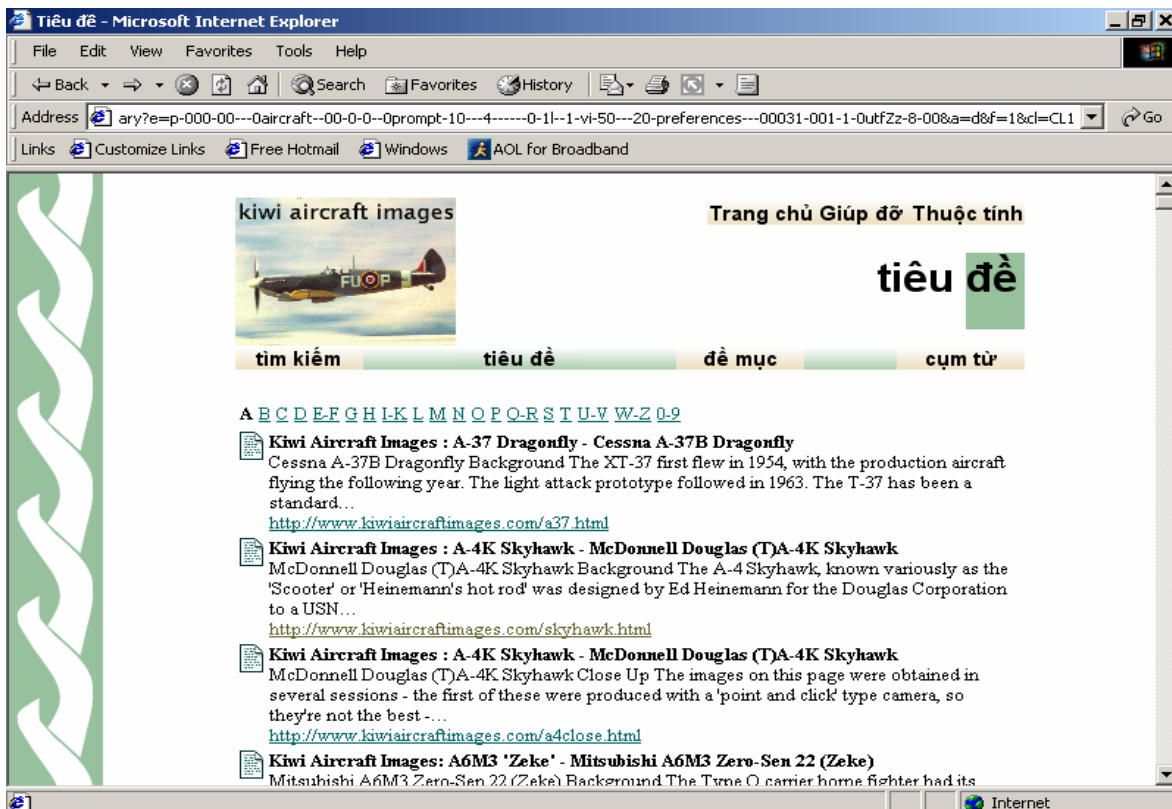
Tiêu đề - Microsoft Internet Explorer

File Edit View Favorites Tools Help

Back Search Favorites History

Address ary?e=p-000-00---0aircraft--00-0-0--0prompt-10---4------0-1l--1-vi-50---20-preferences---00031-001-1-0utfZz-8-00&a=d&f=1&cl=CL1 Go

Links Customize Links Free Hotmail Windows AOL for Broadband

kiwi aircraft images

Trang chủ Giúp đỡ Thuộc tính

tiêu đề

tìm kiếm tiêu đề đề mục cụm từ

A B C D E-F G H I-K L M N O P Q-R S T U-V W-Z 0-9

Kiwi Aircraft Images : A-37 Dragonfly - Cessna A-37B Dragonfly
Cessna A-37B Dragonfly Background The XT-37 first flew in 1954, with the production aircraft flying the following year. The light attack prototype followed in 1963. The T-37 has been a standard…
http://www.kiwiaircraftimages.com/a37.html

Kiwi Aircraft Images : A-4K Skyhawk - McDonnell Douglas (T)A-4K Skyhawk
McDonnell Douglas (T)A-4K Skyhawk Background The A-4 Skyhawk, known variously as the 'Scooter' or 'Heinemann's hot rod' was designed by Ed Heinemann for the Douglas Corporation to a USN…
http://www.kiwiaircraftimages.com/skyhawk.html

Kiwi Aircraft Images : A-4K Skyhawk - McDonnell Douglas (T)A-4K Skyhawk
McDonnell Douglas (T)A-4K Skyhawk Close Up The images on this page were obtained in several sessions - the first of these were produced with a 'point and click' type camera, so they're not the best -…
http://www.kiwiaircraftimages.com/a4close.html

Kiwi Aircraft Images: A6M3 'Zeke' - Mitsubishi A6M3 Zero-Sen 22 (Zeke)
Mitsubishi A6M3 Zero-Sen 22 (Zeke) Background The Type O carrier borne fighter had its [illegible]

Internet